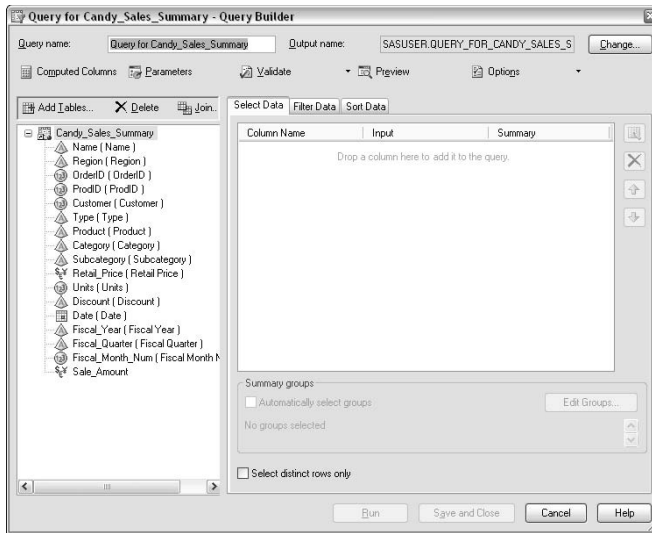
Query for Candy_Sales_Summary - Query Builder

Query name: Query for Candy_Sales_Summary Output name: SASUSER.QUERY_FOR_CANDY_SALES_S Change...

Computed Columns Parameters Validate Preview Options

Add Tables... Delete Join...

Candy_Sales_Summary
Name ( Name )
Region ( Region )
OrderID ( OrderID )
ProdID ( ProdID )
Customer ( Customer )
Type ( Type )
Product ( Product )
Category ( Category )
Subcategory ( Subcategory )
Retail_Price ( Retail Price )
Units ( Units )
Discount ( Discount )
Date ( Date )
Fiscal_Year ( Fiscal Year )
Fiscal_Quarter ( Fiscal Quarter )
Fiscal_Month_Num ( Fiscal Month N
Sale_Amount

Select Data Filter Data Sort Data

| Column Name | Input | Summary |
|---|---|---|

Drop a column here to add it to the query.

Summary groups
Automatically select groups
Edit Groups...
No groups selected

Select distinct rows only

Run Save and Close Cancel Help